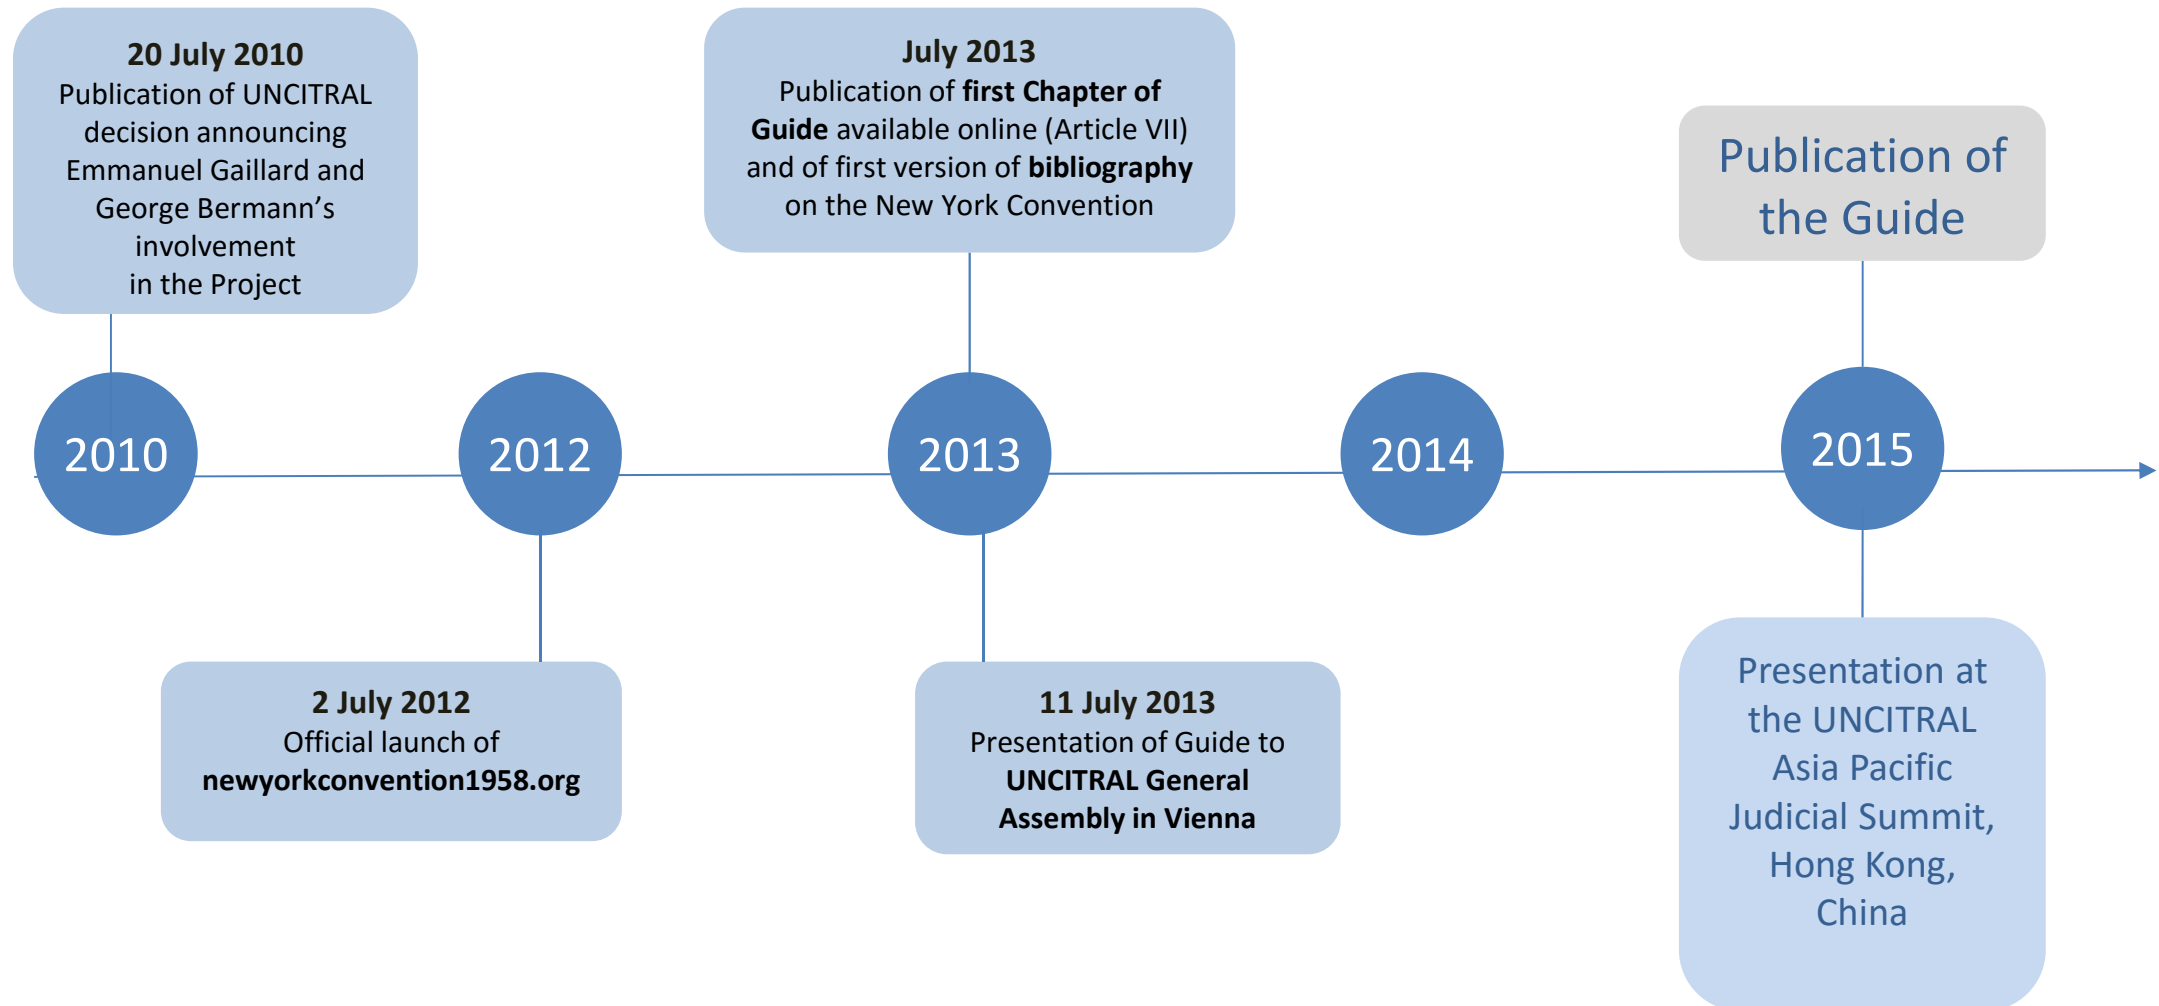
20 July 2010
Publication of UNCITRAL decision announcing Emmanuel Gaillard and George Bermann's involvement in the Project

July 2013
Publication of first Chapter of Guide available online (Article VII) and of first version of bibliography on the New York Convention

Publication of the Guide

2010

2012

2013

2014

2015

2 July 2012
Official launch of newyorkconvention1958.org

11 July 2013
Presentation of Guide to UNCITRAL General Assembly in Vienna

Presentation at the UNCITRAL Asia Pacific Judicial Summit, Hong Kong, China